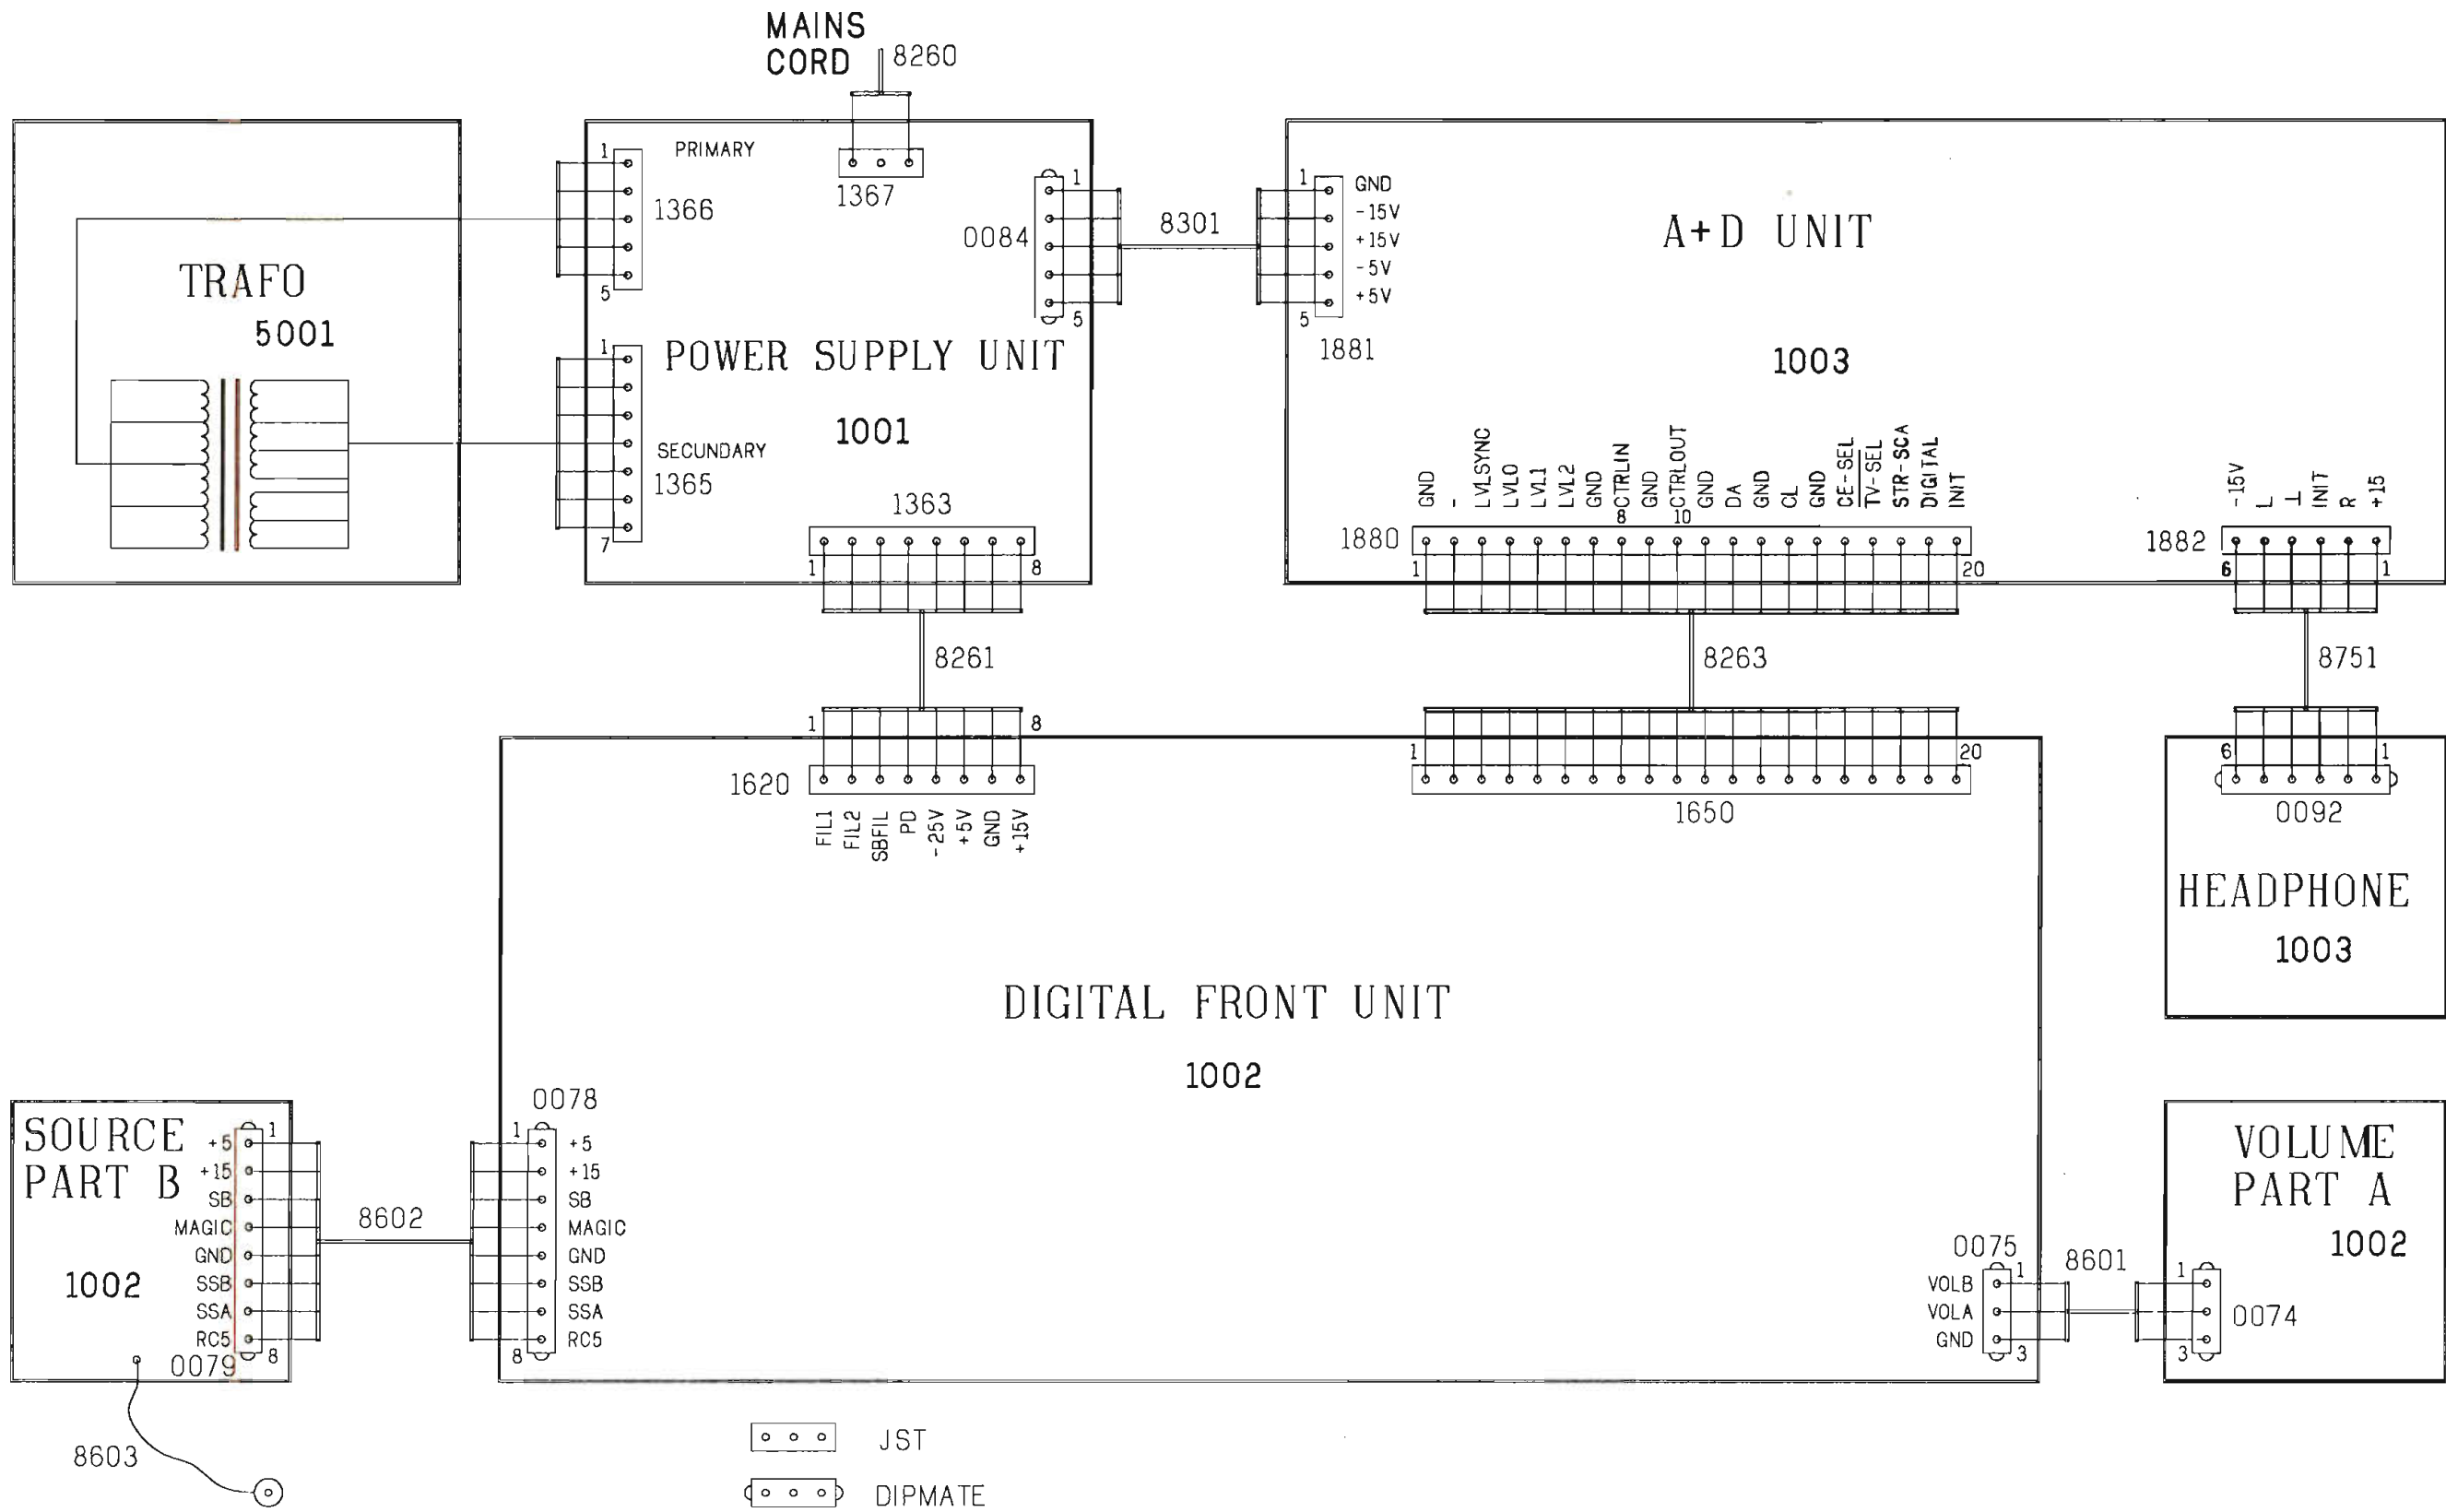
MAINS CORD
8260

TRAFO
5001

PRIMARY
1
1366
5
1367

1
SECUNDARY
1365
7

POWER SUPPLY UNIT
1001

0084
1
5

8301

1
GND
-15V
+15V
-5V
+5V
5
1881

A+D UNIT
1003

1363
1
8

GND
-
LVLSYNC
LVL0
LVL1
LVL2
GND
CTRLIN
8
GND
CTRLOUT
10
GND
DA
GND
CL
GND
CE-SEL
TV-SEL
STR-SCA
DIGITAL
INIT

1880
1
20

-15V
L
⊥
INIT
R
+15
1882
6
1

8261
8263
8751

1
8
1620
FIL1
FIL2
SBFIL
PD
-25V
+5V
GND
+15V

1
20
1650

6
1
0092
HEADPHONE
1003

DIGITAL FRONT UNIT
1002

SOURCE
PART B
1002
+5
+15
SB
MAGIC
GND
SSB
SSA
RC5
1
8
0079

8602

0078
1
+5
+15
SB
MAGIC
GND
SSB
SSA
RC5
8

0075
VOLB
VOLA
GND
1
3

8601

VOLUME
PART A
1002
1
0074
3

8603

JST
DIPMATE